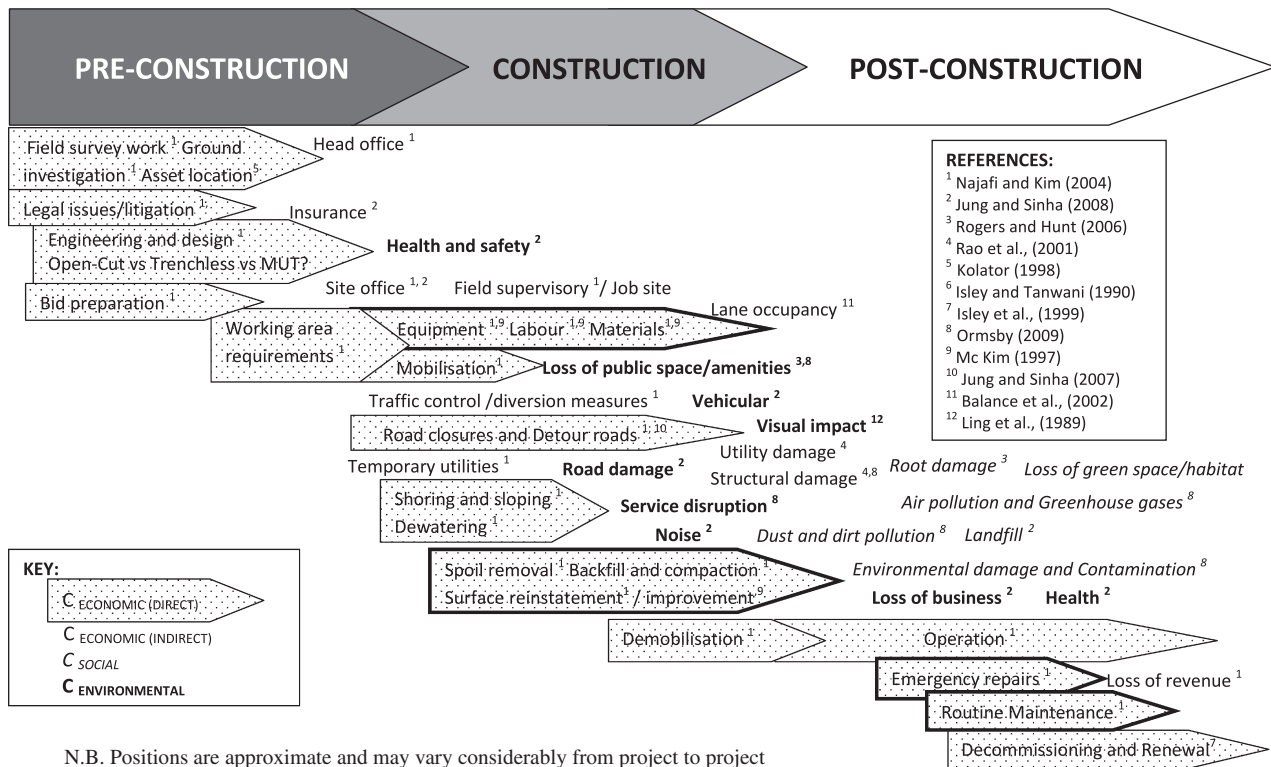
PRE-CONSTRUCTION

CONSTRUCTION

POST-CONSTRUCTION

Field survey work $^1$ Ground investigation $^1$ Asset location $^5$

Head office $^1$

Legal issues/litigation $^1$

Insurance $^2$

Engineering and design $^1$ Open-Cut vs Trenchless vs MUT?

Health and safety $^2$

Bid preparation $^1$

Site office $^{1,2}$

Field supervisory $^1$/ Job site

Lane occupancy $^{11}$

Working area requirements $^1$

Equipment $^{1,9}$ Labour $^{1,9}$ Materials $^{1,9}$

Mobilisation $^1$

Loss of public space/amenities $^{3,8}$

Traffic control /diversion measures $^1$

Vehicular $^2$

Road closures and Detour roads $^{1;10}$

Visual impact $^{12}$

Utility damage $^4$

Temporary utilities $^1$

Road damage $^2$

Structural damage $^{4,8}$

Root damage $^3$

Loss of green space/habitat

Shoring and sloping $^1$ Dewatering $^1$

Service disruption $^8$

Air pollution and Greenhouse gases $^8$

Noise $^2$

Dust and dirt pollution $^8$

Landfill $^2$

Spoil removal $^1$ Backfill and compaction $^1$ Surface reinstatement $^1$ / improvement $^9$

Environmental damage and Contamination $^8$

Loss of business $^2$

Health $^2$

Demobilisation $^1$

Operation $^1$

Emergency repairs $^1$

Loss of revenue $^1$

Routine Maintenance $^1$

Decommissioning and Renewal $^7$

REFERENCES:
$^1$ Najafi and Kim (2004)
$^2$ Jung and Sinha (2008)
$^3$ Rogers and Hunt (2006)
$^4$ Rao et al., (2001)
$^5$ Kolator (1998)
$^6$ Isley and Tanwani (1990)
$^7$ Isley et al., (1999)
$^8$ Ormsby (2009)
$^9$ Mc Kim (1997)
$^{10}$ Jung and Sinha (2007)
$^{11}$ Balance et al., (2002)
$^{12}$ Ling et al., (1989)

KEY:
C ECONOMIC (DIRECT)
C ECONOMIC (INDIRECT)
C SOCIAL
C ENVIRONMENTAL

N.B. Positions are approximate and may vary considerably from project to project